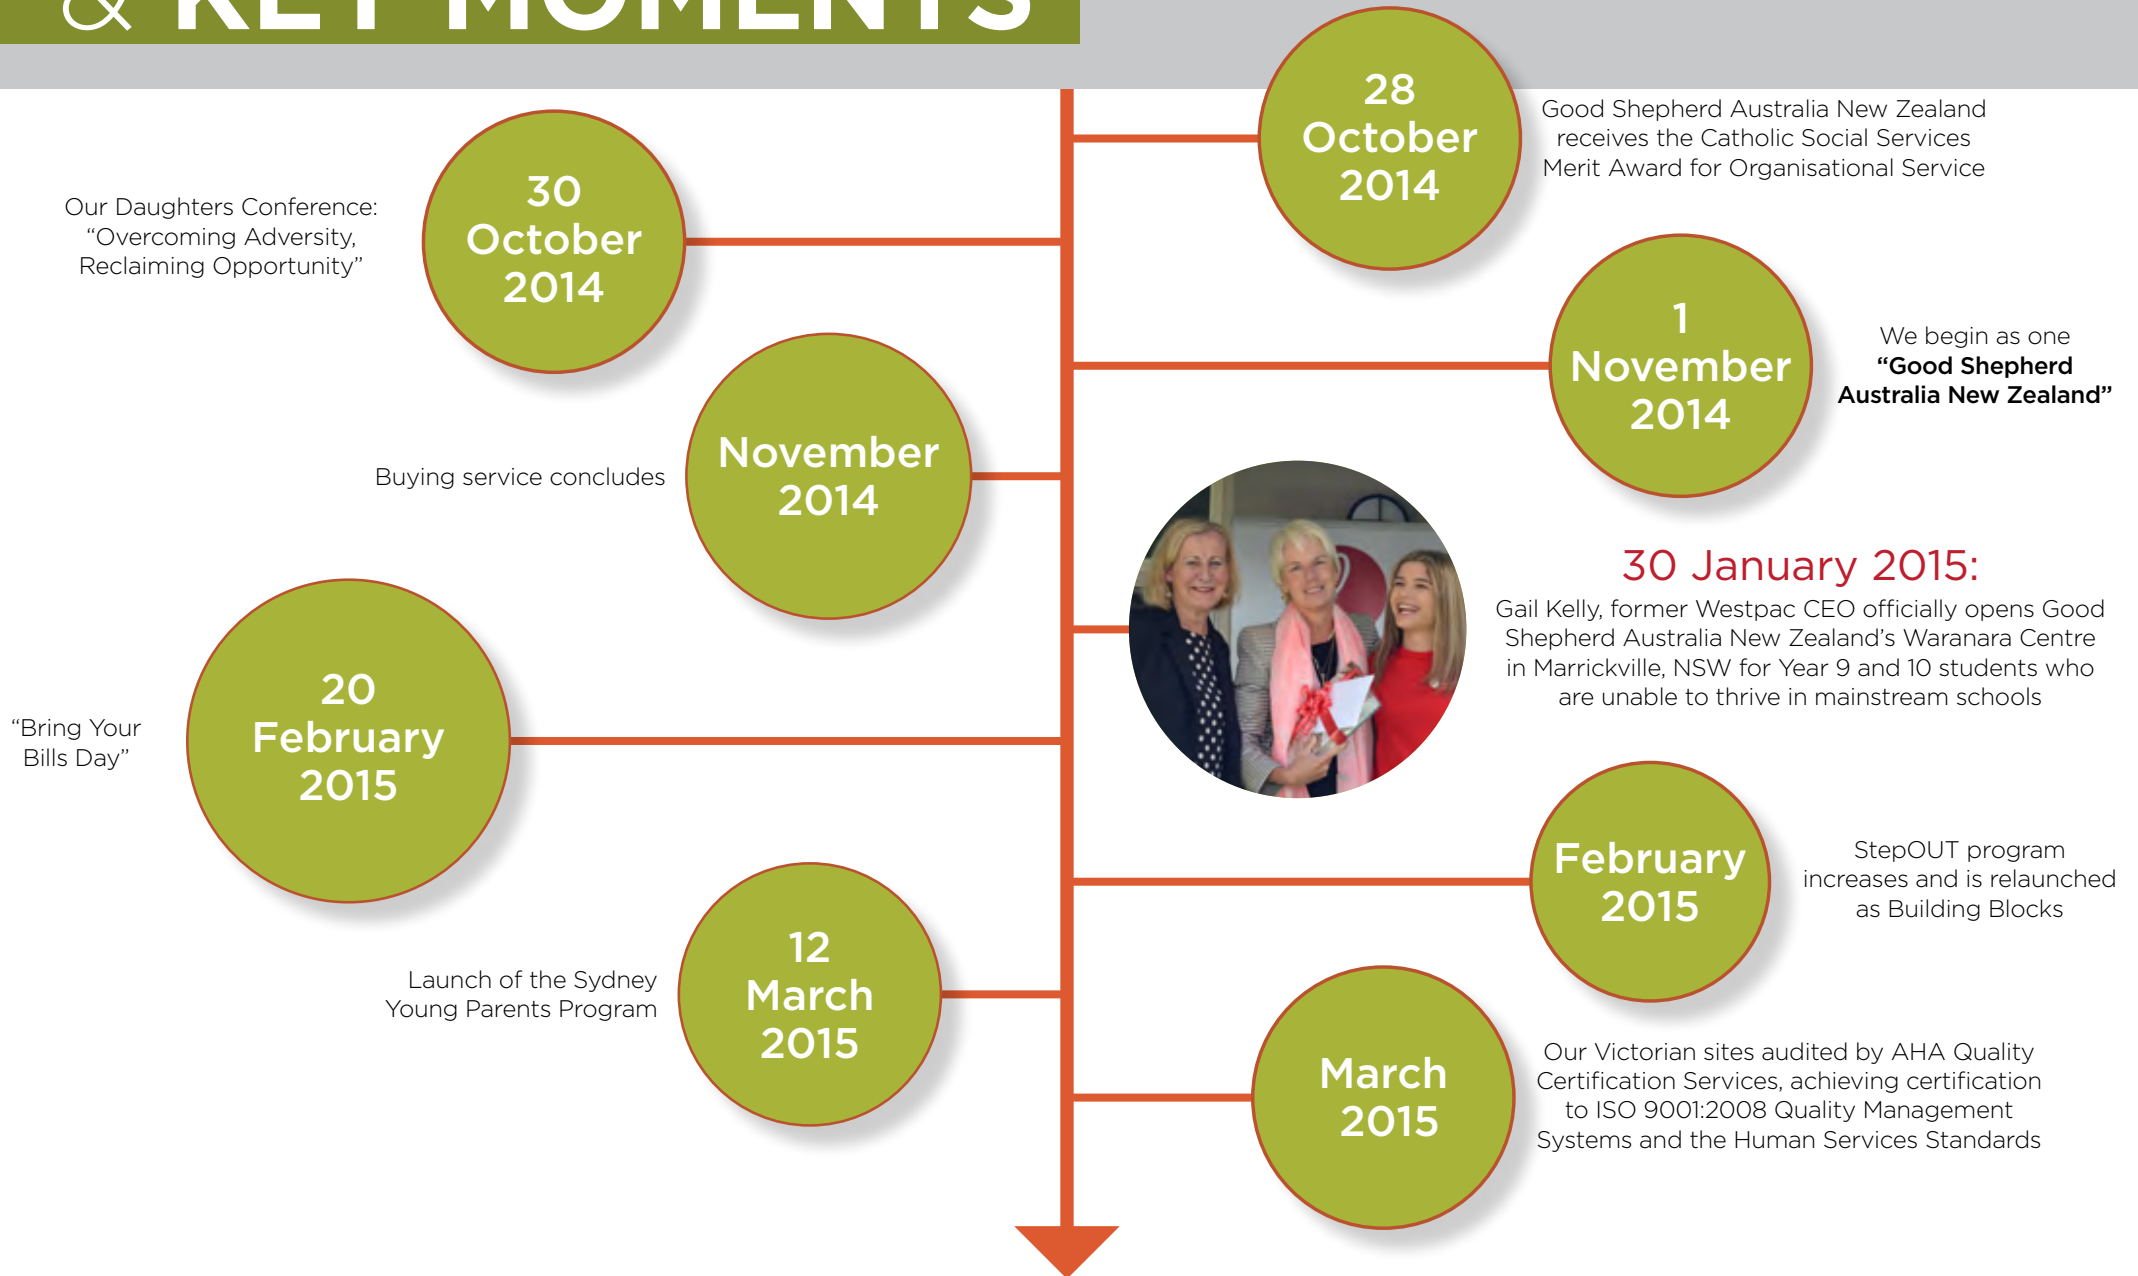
& KEY MOMENTS

28 October 2014

Good Shepherd Australia New Zealand receives the Catholic Social Services Merit Award for Organisational Service

Our Daughters Conference: “Overcoming Adversity, Reclaiming Opportunity”

30 October 2014

1 November 2014

We begin as one **“Good Shepherd Australia New Zealand”**

Buying service concludes

November 2014

30 January 2015:

Gail Kelly, former Westpac CEO officially opens Good Shepherd Australia New Zealand’s Waranara Centre in Marrickville, NSW for Year 9 and 10 students who are unable to thrive in mainstream schools

“Bring Your Bills Day”

20 February 2015

February 2015

StepOUT program increases and is relaunched as Building Blocks

Launch of the Sydney Young Parents Program

12 March 2015

March 2015

Our Victorian sites audited by AHA Quality Certification Services, achieving certification to ISO 9001:2008 Quality Management Systems and the Human Services Standards